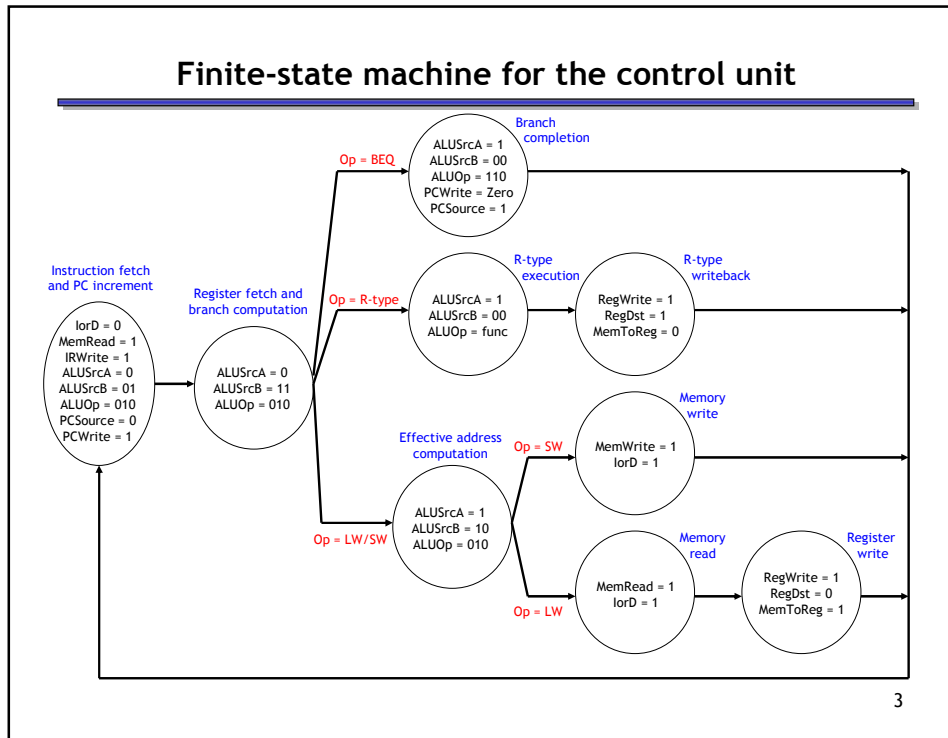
Finite-state machine for the control unit

Instruction fetch and PC increment

IorD = 0
MemRead = 1
IRWrite = 1
ALUSrcA = 0
ALUSrcB = 01
ALUOp = 010
PCSource = 0
PCWrite = 1

Register fetch and branch computation

ALUSrcA = 0
ALUSrcB = 11
ALUOp = 010

Op = BEQ

Branch completion

ALUSrcA = 1
ALUSrcB = 00
ALUOp = 110
PCWrite = Zero
PCSource = 1

Op = R-type

R-type execution

ALUSrcA = 1
ALUSrcB = 00
ALUOp = func

R-type writeback

RegWrite = 1
RegDst = 1
MemToReg = 0

Op = LW/SW

Effective address computation

ALUSrcA = 1
ALUSrcB = 10
ALUOp = 010

Op = SW

Memory write

MemWrite = 1
IorD = 1

Op = LW

Memory read

MemRead = 1
IorD = 1

Register write

RegWrite = 1
RegDst = 0
MemToReg = 1

3